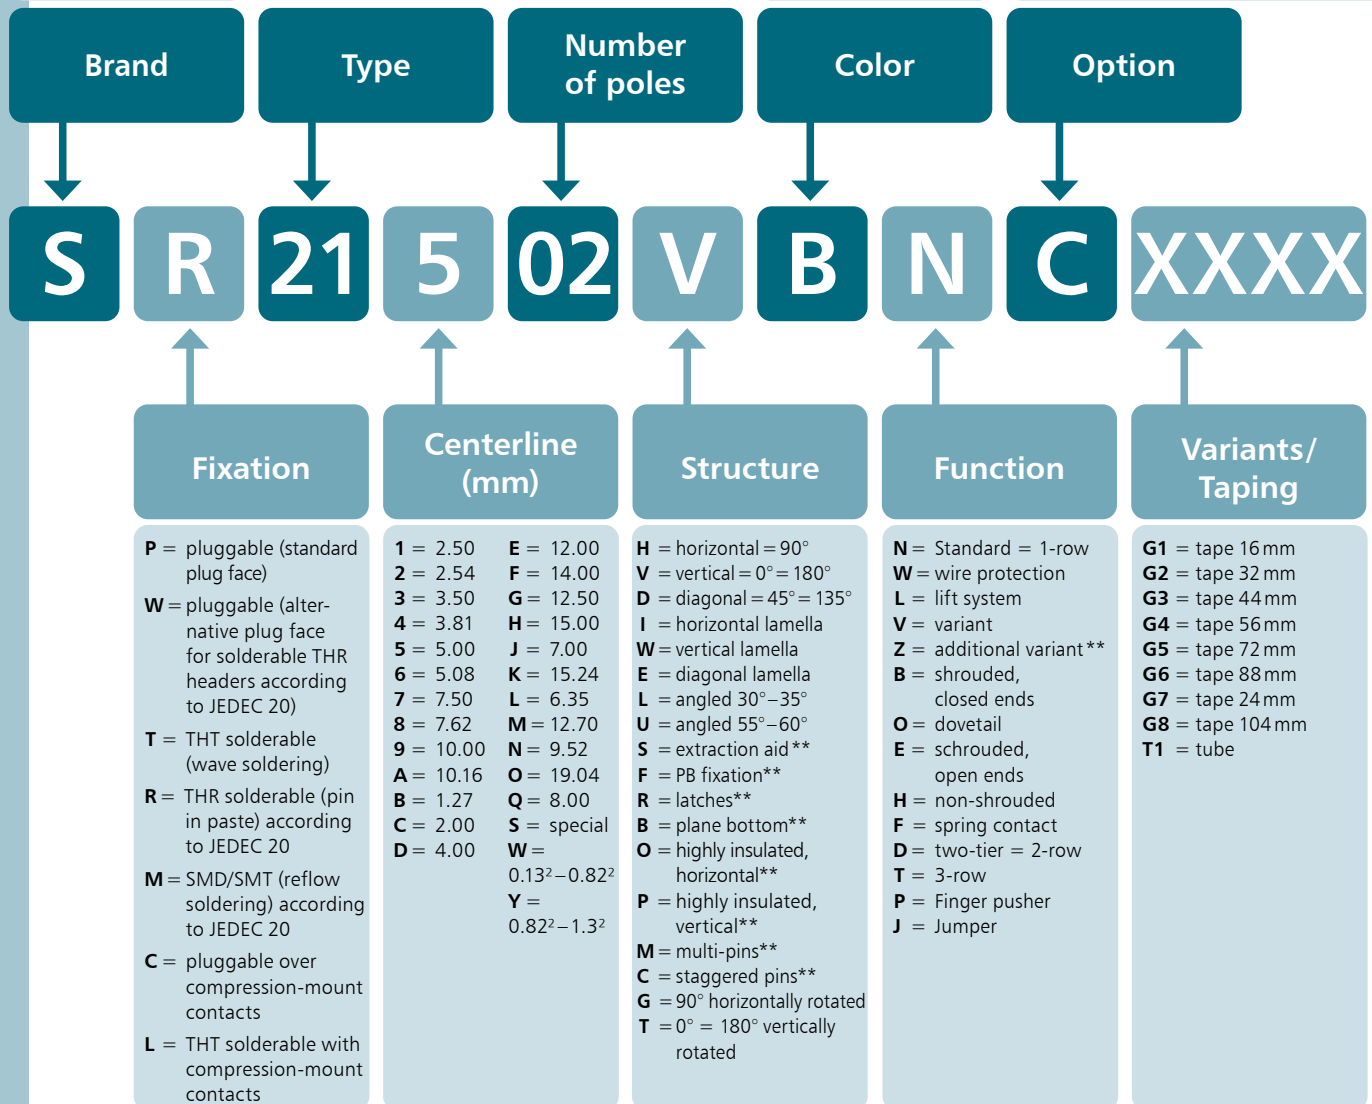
Brand

Type

Number of poles

Color

Option

S R 21 5 02 V B N C XXXX

Fixation

Centerline (mm)

Structure

Function

Variants/ Taping

**P** = pluggable (standard plug face)
**W** = pluggable (alternative plug face for solderable THR headers according to JEDEC 20)
**T** = THT solderable (wave soldering)
**R** = THR solderable (pin in paste) according to JEDEC 20
**M** = SMD/SMT (reflow soldering) according to JEDEC 20
**C** = pluggable over compression-mount contacts
**L** = THT solderable with compression-mount contacts

**1** = 2.50
**2** = 2.54
**3** = 3.50
**4** = 3.81
**5** = 5.00
**6** = 5.08
**7** = 7.50
**8** = 7.62
**9** = 10.00
**A** = 10.16
**B** = 1.27
**C** = 2.00
**D** = 4.00

**E** = 12.00
**F** = 14.00
**G** = 12.50
**H** = 15.00
**J** = 7.00
**K** = 15.24
**L** = 6.35
**M** = 12.70
**N** = 9.52
**O** = 19.04
**Q** = 8.00
**S** = special
**W** = $0.13^2 - 0.82^2$
**Y** = $0.82^2 - 1.3^2$

**H** = horizontal = 90°
**V** = vertical = 0° = 180°
**D** = diagonal = 45° = 135°
**I** = horizontal lamella
**W** = vertical lamella
**E** = diagonal lamella
**L** = angled 30°–35°
**U** = angled 55°–60°
**S** = extraction aid**
**F** = PB fixation**
**R** = latches**
**B** = plane bottom**
**O** = highly insulated, horizontal**
**P** = highly insulated, vertical**
**M** = multi-pins**
**C** = staggered pins**
**G** = 90° horizontally rotated
**T** = 0° = 180° vertically rotated

**N** = Standard = 1-row
**W** = wire protection
**L** = lift system
**V** = variant
**Z** = additional variant**
**B** = shrouded, closed ends
**O** = dovetail
**E** = schrouded, open ends
**H** = non-shrouded
**F** = spring contact
**D** = two-tier = 2-row
**T** = 3-row
**P** = Finger pusher
**J** = Jumper

**G1** = tape 16 mm
**G2** = tape 32 mm
**G3** = tape 44 mm
**G4** = tape 56 mm
**G5** = tape 72 mm
**G6** = tape 88 mm
**G7** = tape 24 mm
**G8** = tape 104 mm
**T1** = tube